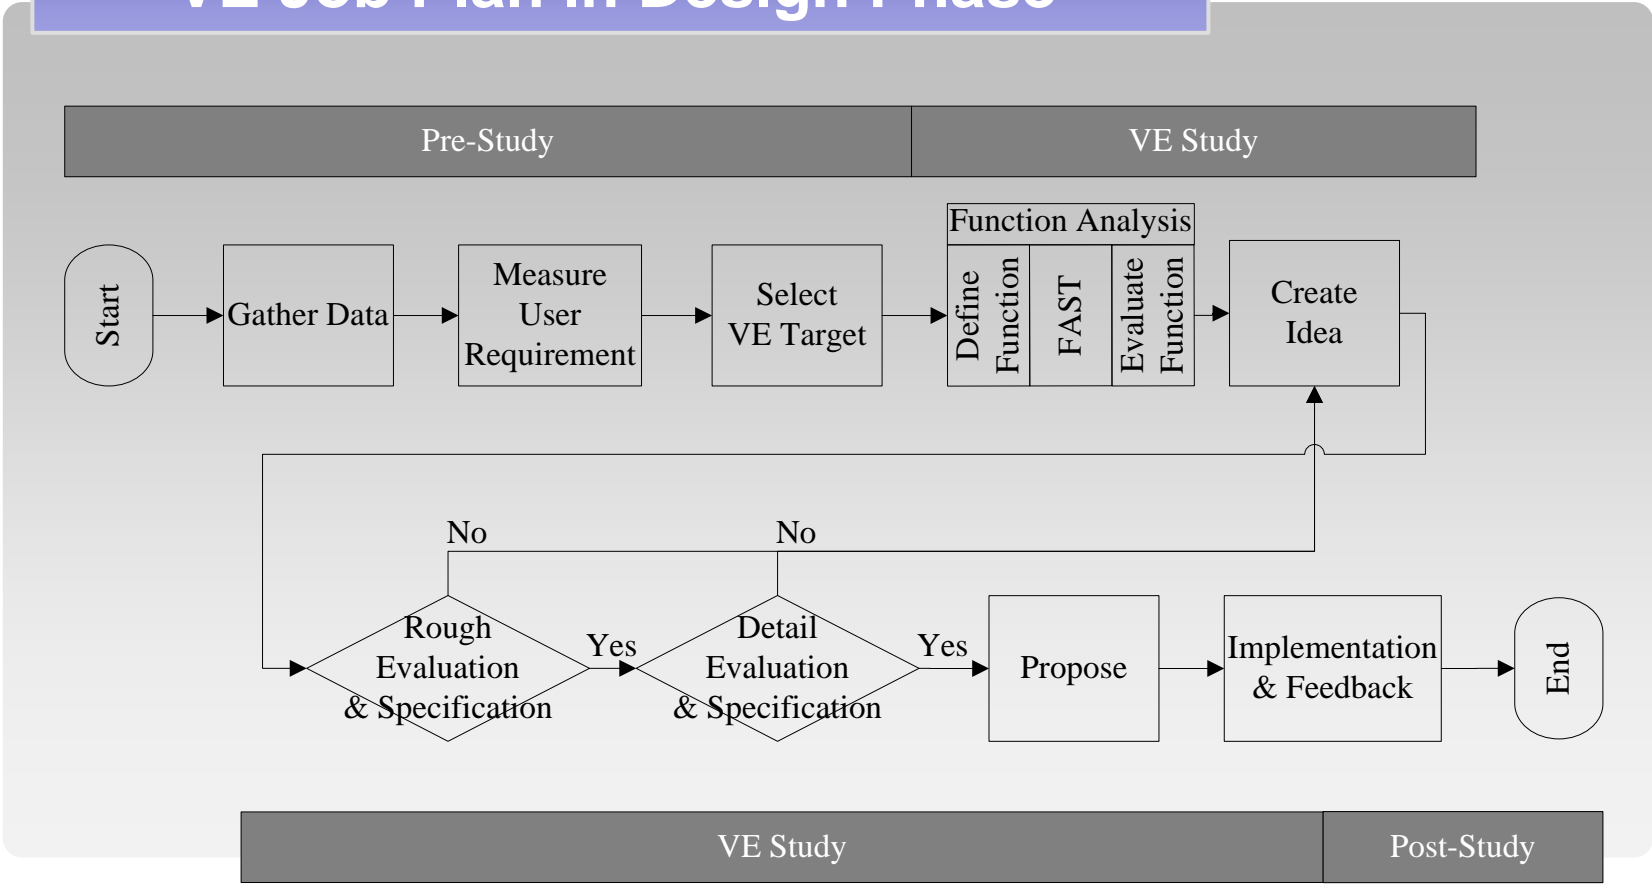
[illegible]

Pre-Study

VE Study

Start

Gather Data

Measure User Requirement

Select VE Target

Function Analysis

Define Function

FAST

Evaluate Function

Create Idea

No

No

Rough Evaluation & Specification

Yes

Detail Evaluation & Specification

Yes

Propose

Implementation & Feedback

End

VE Study

Post-Study